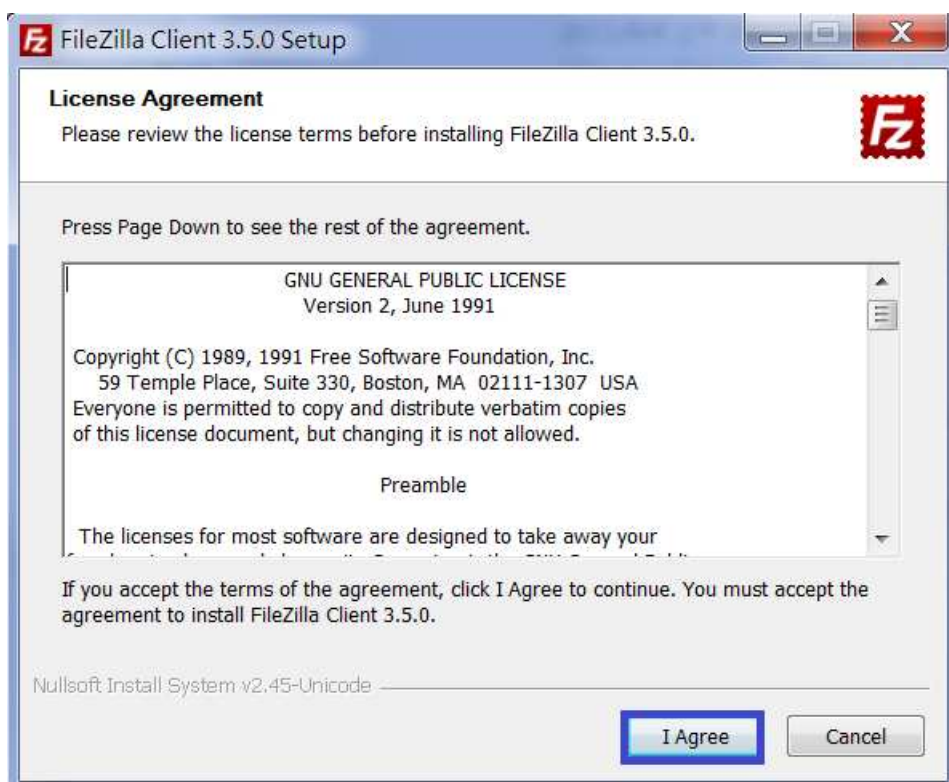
FileZilla Client 3.5.0 Setup

License Agreement
Please review the license terms before installing FileZilla Client 3.5.0.

Press Page Down to see the rest of the agreement.

GNU GENERAL PUBLIC LICENSE
Version 2, June 1991

Copyright (C) 1989, 1991 Free Software Foundation, Inc.
59 Temple Place, Suite 330, Boston, MA 02111-1307 USA
Everyone is permitted to copy and distribute verbatim copies
of this license document, but changing it is not allowed.

Preamble

The licenses for most software are designed to take away your
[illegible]

If you accept the terms of the agreement, click I Agree to continue. You must accept the agreement to install FileZilla Client 3.5.0.

Nullsoft Install System v2.45-Unicode

I Agree

Cancel